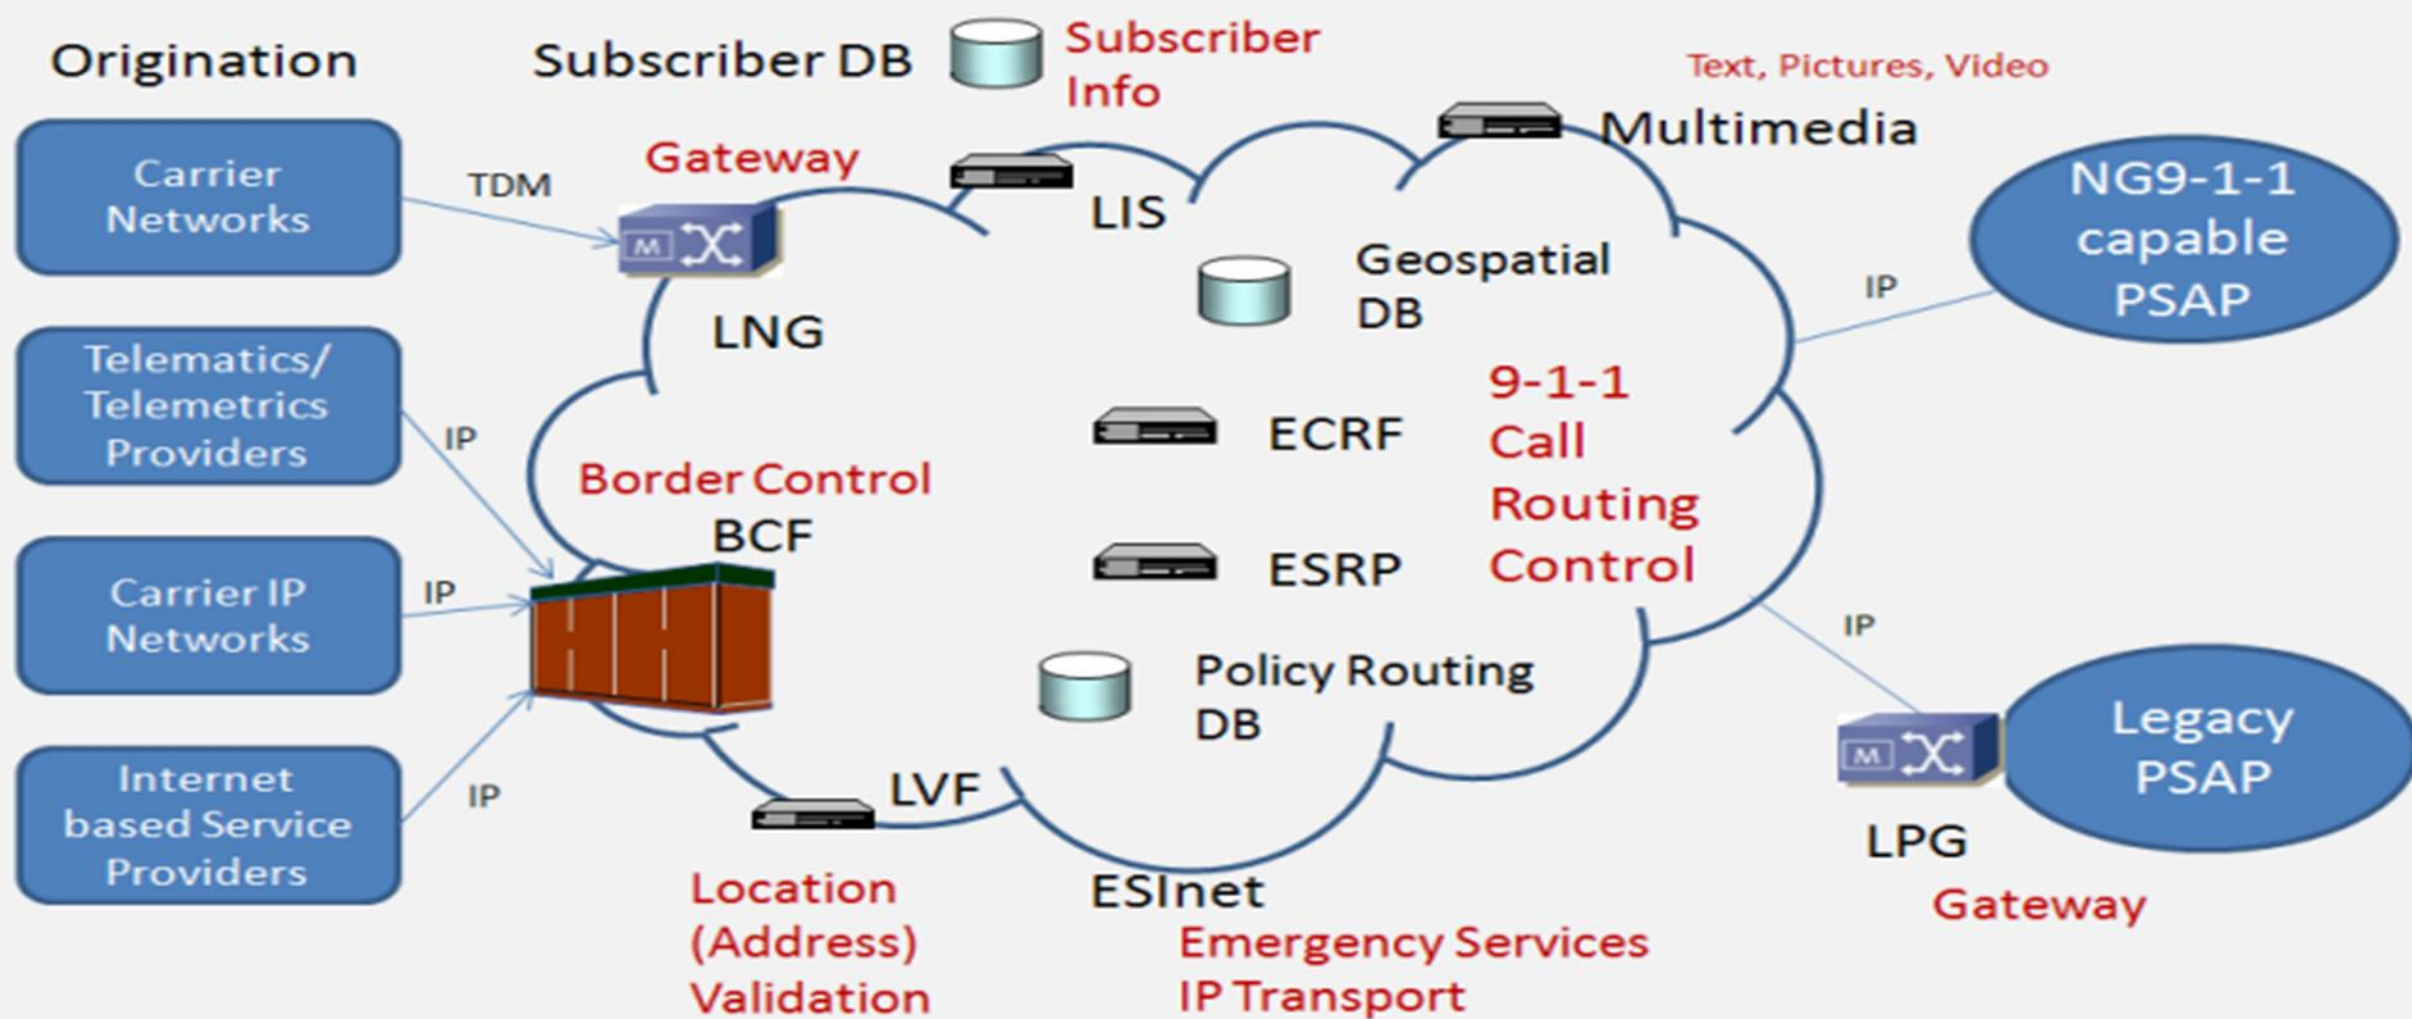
Origination

Subscriber DB

Subscriber Info

Text, Pictures, Video

Multimedia

Carrier Networks

TDM

Gateway

LIS

NG9-1-1 capable PSAP

Geospatial DB

IP

LNG

Telematics/ Telemetrics Providers

IP

9-1-1 Call Routing Control

ECRF

Border Control

BCF

ESRP

Carrier IP Networks

IP

IP

Policy Routing DB

Legacy PSAP

Internet based Service Providers

IP

LVF

LPG

Location (Address) Validation

ESInet

Emergency Services IP Transport

Gateway